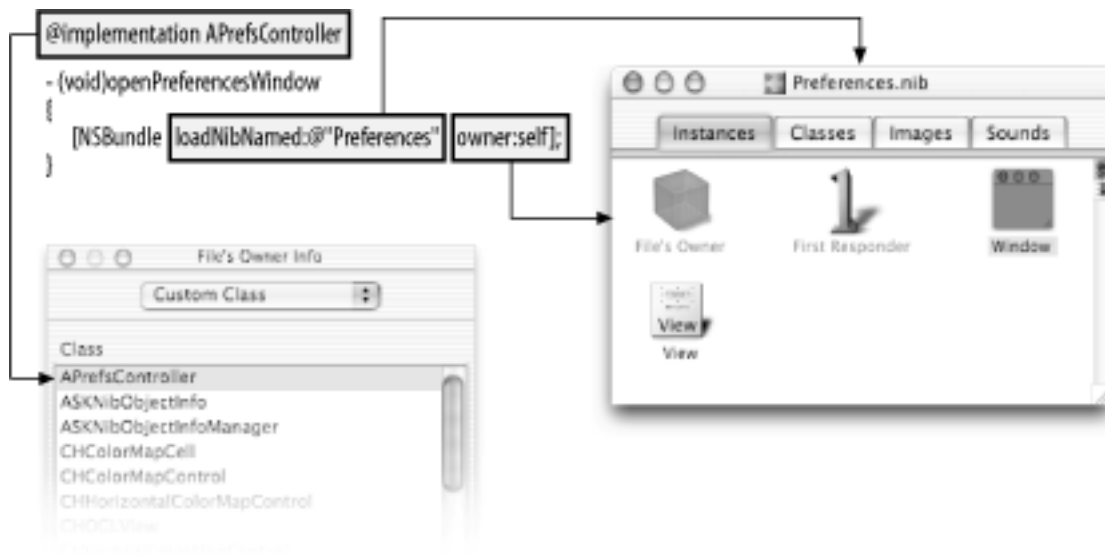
@implementation APrefsController

- (void)openPreferencesWindow
{
[NSBundle loadNibNamed:@"Preferences" owner:self];
}

Preferences.nib

Instances | Classes | Images | Sounds

File's Owner
First Responder
Window
View
View

File's Owner Info

Custom Class

Class
APrefsController
ASKNibObjectInfo
ASKNibObjectInfoManager
CHColorMapCell
CHColorMapControl
CHHorizontalColorMapControl
CHOGLView
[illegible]